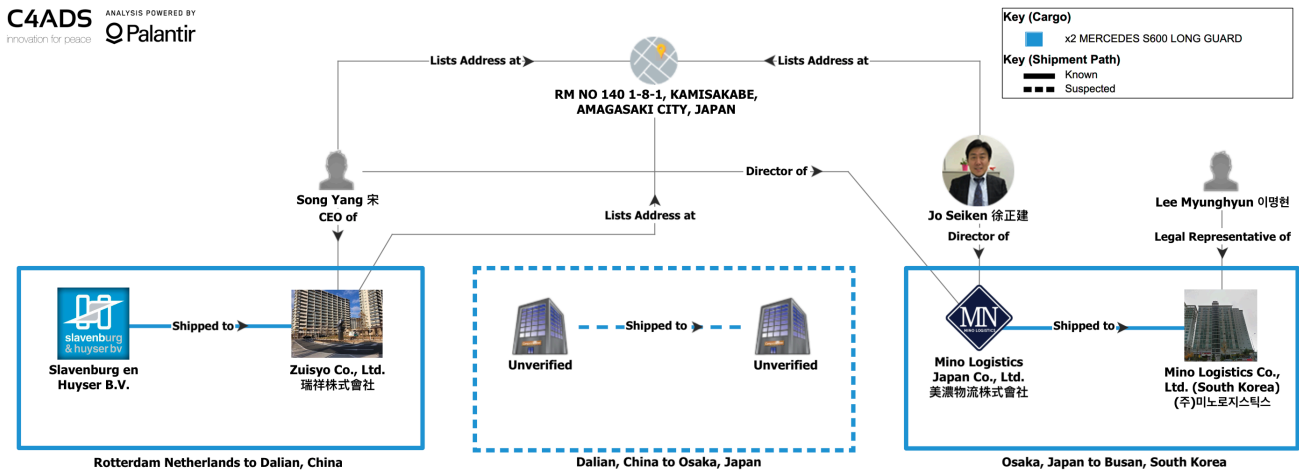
C4ADS
innovation for peace
ANALYSIS POWERED BY
Palantir

Key (Cargo)
x2 MERCEDES S600 LONG GUARD
Key (Shipment Path)
Known
Suspected

Lists Address at
Lists Address at
RM NO 140 1-8-1, KAMISAKABE, AMAGASAKI CITY, JAPAN

Director of
Song Yang 宋
CEO of
Lists Address at
Jo Seiken 徐正建
Director of
Lee Myunghyun 이명현
Legal Representative of

slavenburg & huyser bv
Slavenburg en Huyser B.V.
Shipped to
Zuisyo Co., Ltd.
瑞祥株式會社

Unverified
Shipped to
Unverified

MN
MINO LOGISTICS
Mino Logistics Japan Co., Ltd.
美濃物流株式會社
Shipped to
Mino Logistics Co., Ltd. (South Korea)
(주)미노로지스틱스

Rotterdam Netherlands to Dalian, China
Dalian, China to Osaka, Japan
Osaka, Japan to Busan, South Korea